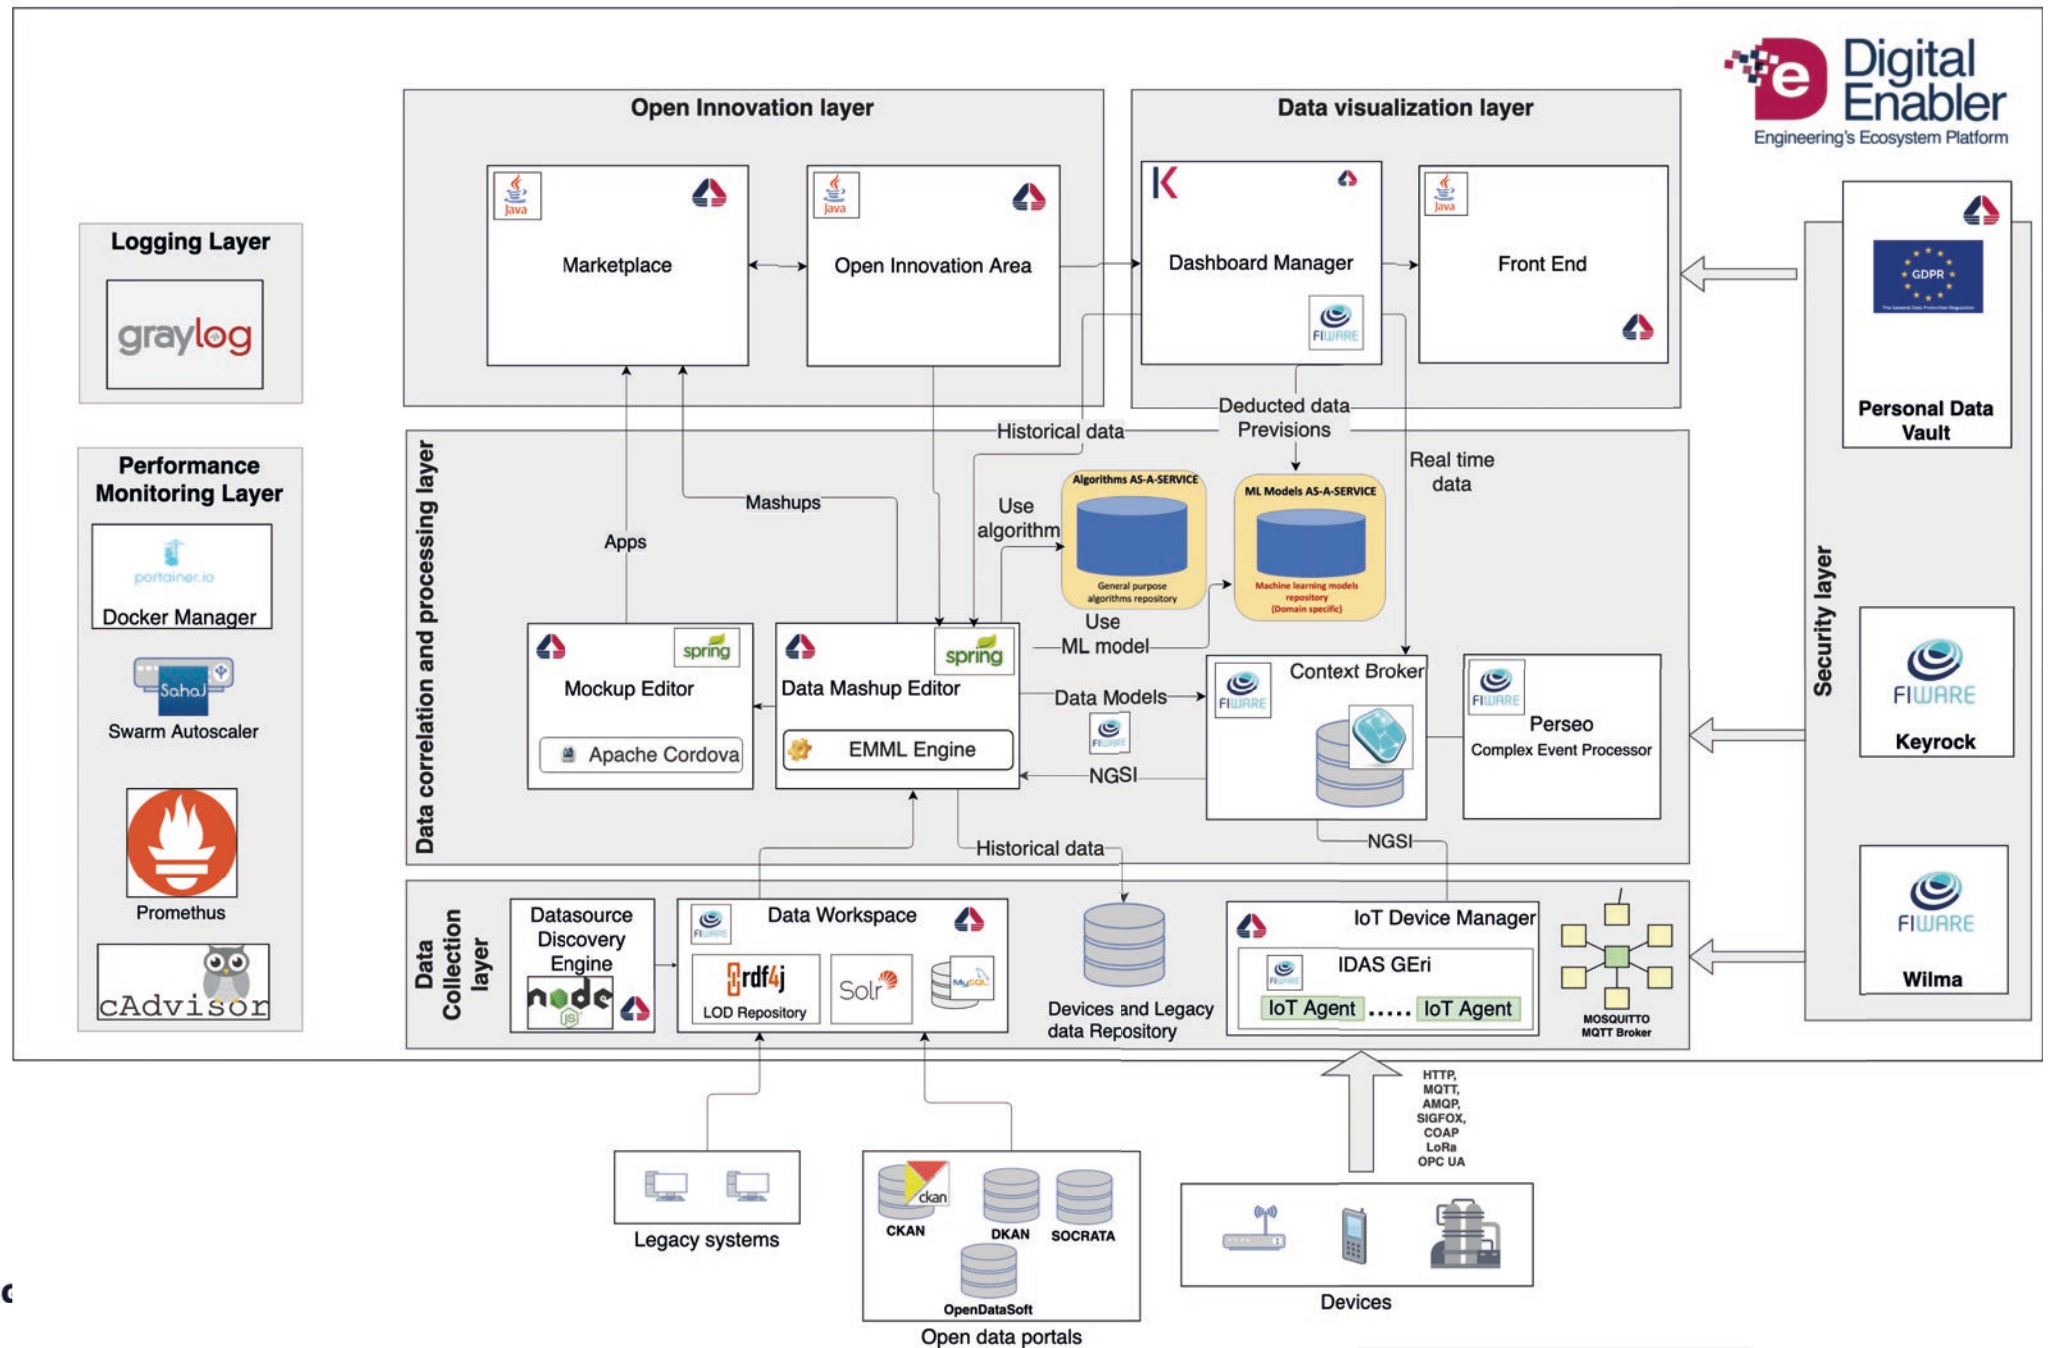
Digital Enabler
Engineering's Ecosystem Platform

Open Innovation layer

Java
Marketplace

Java
Open Innovation Area

Data visualization layer

K
Dashboard Manager
FIWARE

Java
Front End

GDPR
Personal Data Vault

Logging Layer
graylog

Performance Monitoring Layer
portainer.io
Docker Manager
Sahaj
Swarm Autoscaler
Promethus
cAdvisor

Data correlation and processing layer

Historical data
Deducted data
Previsions
Real time data
Mashups
Apps
Use algorithm
Algorithms AS-A-SERVICE
General purpose algorithms repository
ML Models AS-A-SERVICE
Machine learning models repository (Domain specific)
Use ML model

spring
Mockup Editor
Apache Cordova

spring
Data Mashup Editor
EMML Engine

Data Models
NGSI
FIWARE
Context Broker

FIWARE
Perseo
Complex Event Processor

Security layer
FIWARE
Keyrock
FIWARE
Wilma

Historical data
NGSI

Data Collection layer
Datasource Discovery Engine
node js
FIWARE
Data Workspace
rdf4j
LOD Repository
Solr
MySQL
Devices and Legacy data Repository
IoT Device Manager
FIWARE
IDAS GEri
IoT Agent ..... IoT Agent
MOSQUITTO MQTT Broker

HTTP, MQTT, AMQP, SIGFOX, COAP LoRa OPC UA

Legacy systems
ckan
CKAN
DKAN
SOCRATA
OpenDataSoft
Open data portals
Devices
c